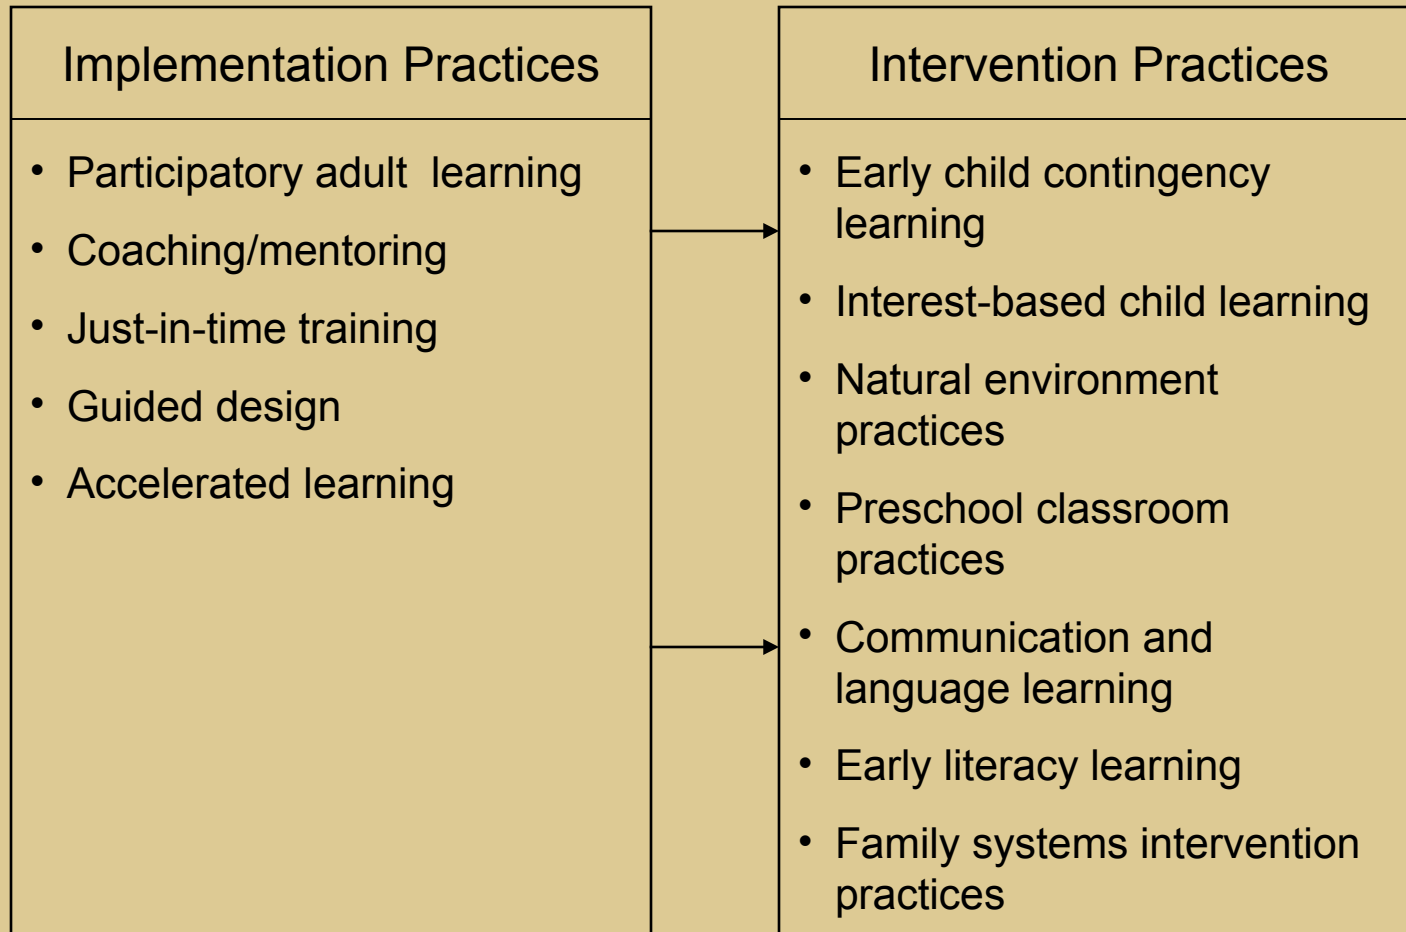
Implementation Practices

- Participatory adult learning
- Coaching/mentoring
- Just-in-time training
- Guided design
- Accelerated learning

Intervention Practices

- Early child contingency learning
- Interest-based child learning
- Natural environment practices
- Preschool classroom practices
- Communication and language learning
- Early literacy learning
- Family systems intervention practices